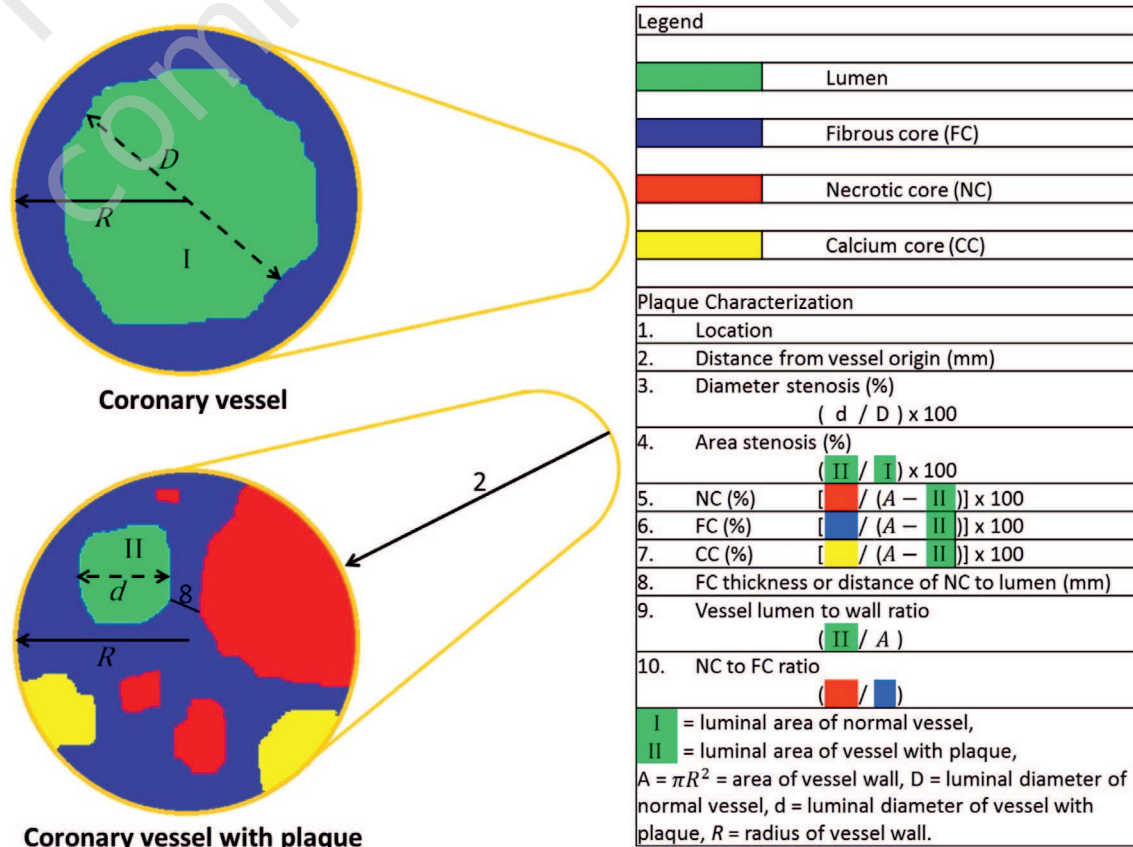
com

D

R

I

Coronary vessel

2

II

d

8

R

Coronary vessel with plaque

| Legend |
|---|
| Lumen |
| Fibrous core (FC) |
| Necrotic core (NC) |
| Calcium core (CC) |
| Plaque Characterization |
| 1. Location |
| 2. Distance from vessel origin (mm) |
| 3. Diameter stenosis (%) ( d / D ) x 100 |
| 4. Area stenosis (%) ( II / I ) x 100 |
| 5. NC (%) [ / ($A-$ II )] x 100 |
| 6. FC (%) [ / ($A-$ II )] x 100 |
| 7. CC (%) [ / ($A-$ II )] x 100 |
| 8. FC thickness or distance of NC to lumen (mm) |
| 9. Vessel lumen to wall ratio ( II / $A$ ) |
| 10. NC to FC ratio ( / ) |
| I = luminal area of normal vessel, II = luminal area of vessel with plaque, A = $\pi R^2$ = area of vessel wall, D = luminal diameter of normal vessel, d = luminal diameter of vessel with plaque, $R$ = radius of vessel wall. |